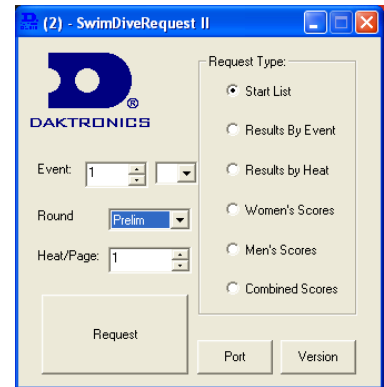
(2) - SwimDiveRequest II

DAKTRONICS

Event: 1

Round Prelim

Heat/Page: 1

Request Type:

Start List

Results By Event

Results by Heat

Women's Scores

Men's Scores

Combined Scores

Request

Port

Version